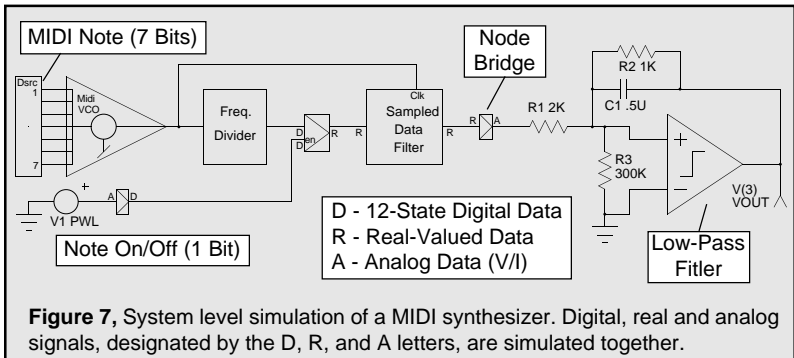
MIDI Note (7 Bits)

Dsrc
1
.
.
7

Midi
VCO

Freq.
Divider

D
D
en
R

R

Clk
Sampled
Data
Filter

R

Node
Bridge

R
A

R1 2K

R2 1K

C1 .5U

R3
300K

+
−

V(3)
VOUT

+
V1 PWL

A
D

Note On/Off (1 Bit)

D - 12-State Digital Data
R - Real-Valued Data
A - Analog Data (V/I)

Low-Pass
Fitler

**Figure 7,** System level simulation of a MIDI synthesizer. Digital, real and analog signals, designated by the D, R, and A letters, are simulated together.